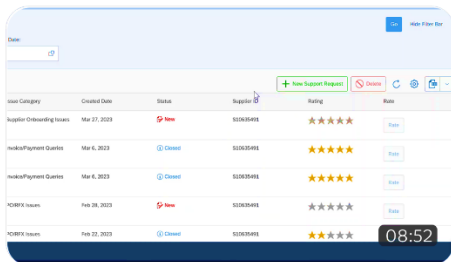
Go

Hide Filter Bar

Date:

+ New Support Request

Delete

| Issue Category | Created Date | Status | Supplier ID | Rating | Rate |
|---|---|---|---|---|---|
| Supplier Onboarding Issues | Mar 27, 2023 | New | S10635491 | | Rate |
| Invoice/Payment Queries | Mar 6, 2023 | Closed | S10635491 | | Rate |
| Invoice/Payment Queries | Mar 6, 2023 | Closed | S10635491 | | Rate |
| PO/RFX Issues | Feb 28, 2023 | New | S10635491 | | Rate |
| PO/RFX Issues | Feb 22, 2023 | Closed | S10635491 | | Rate |

08:52